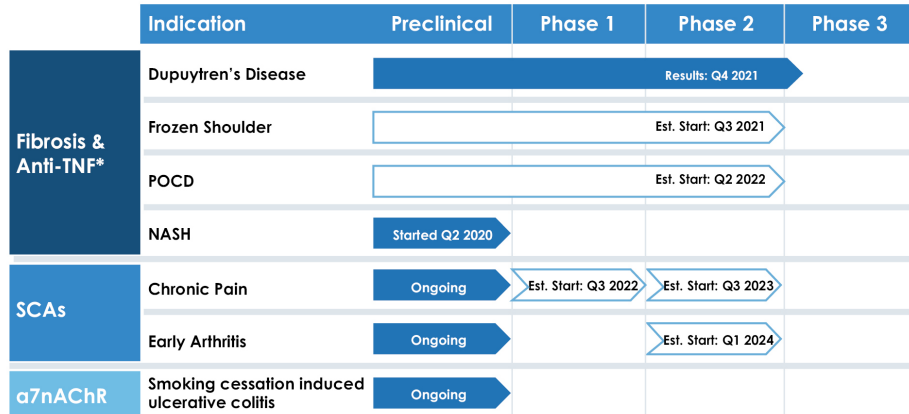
| | Indication | Preclinical | Phase 1 | Phase 2 | Phase 3 |
|---|---|---|---|---|---|
| Fibrosis & Anti-TNF* | Dupuytren's Disease | Results: Q4 2021 | | | |
| | Frozen Shoulder | Est. Start: Q3 2021 | | | |
| | POCD | Est. Start: Q2 2022 | | | |
| | NASH | Started Q2 2020 | | | |
| SCAs | Chronic Pain | Ongoing | Est. Start: Q3 2022 | Est. Start: Q3 2023 | |
| | Early Arthritis | Ongoing | | Est. Start: Q1 2024 | |
| a7nAChR | Smoking cessation induced ulcerative colitis | Ongoing | | | |